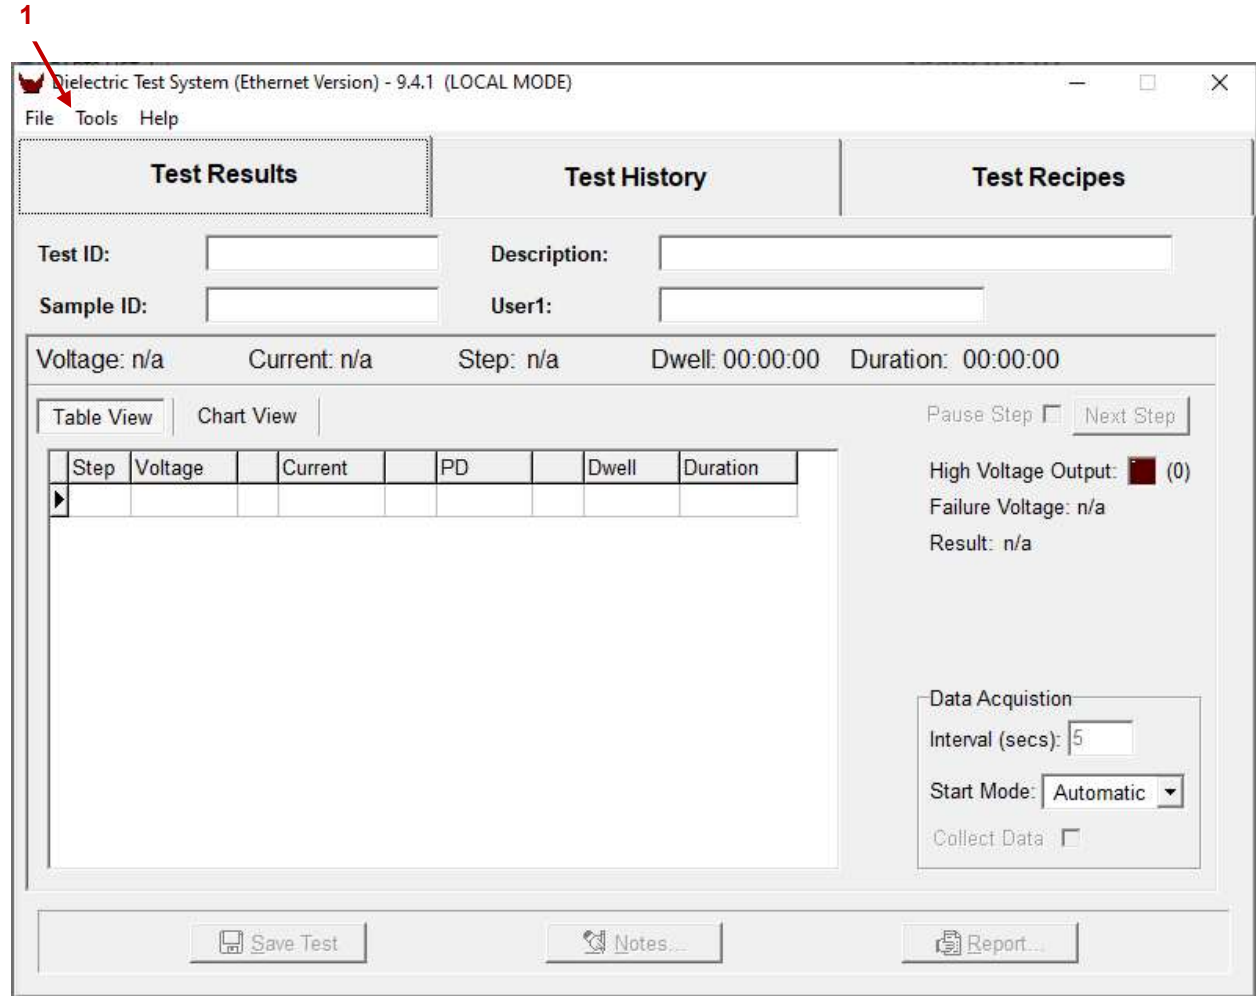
1

Dielectric Test System (Ethernet Version) - 9.4.1 (LOCAL MODE)

File Tools Help

Test Results

Test History

Test Recipes

Test ID:

Description:

Sample ID:

User1:

Voltage: n/a Current: n/a Step: n/a Dwell: 00:00:00 Duration: 00:00:00

Table View

Chart View

Pause Step

Next Step

| Step | Voltage | | Current | | PD | | Dwell | Duration |
|---|---|---|---|---|---|---|---|---|
| | | | | | | | | |

High Voltage Output: (0)

Failure Voltage: n/a

Result: n/a

Data Acquistion

Interval (secs): 5

Start Mode: Automatic

Collect Data

Save Test

Notes...

Report...